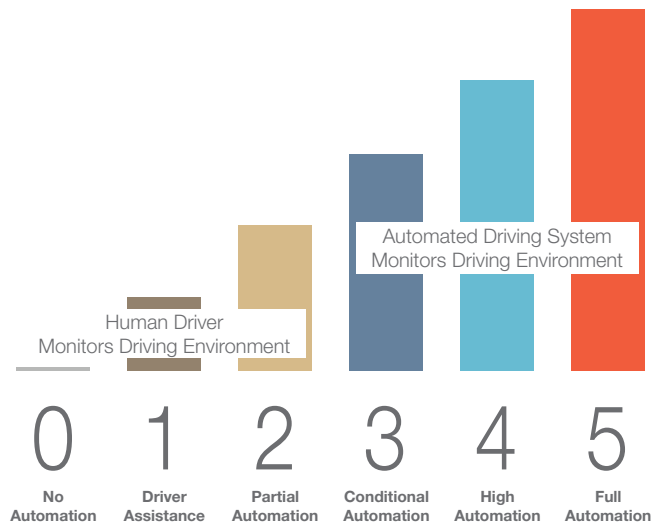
Automated Driving System
Monitors Driving Environment

Human Driver
Monitors Driving Environment

0
No Automation

1
Driver Assistance

2
Partial Automation

3
Conditional Automation

4
High Automation

5
Full Automation